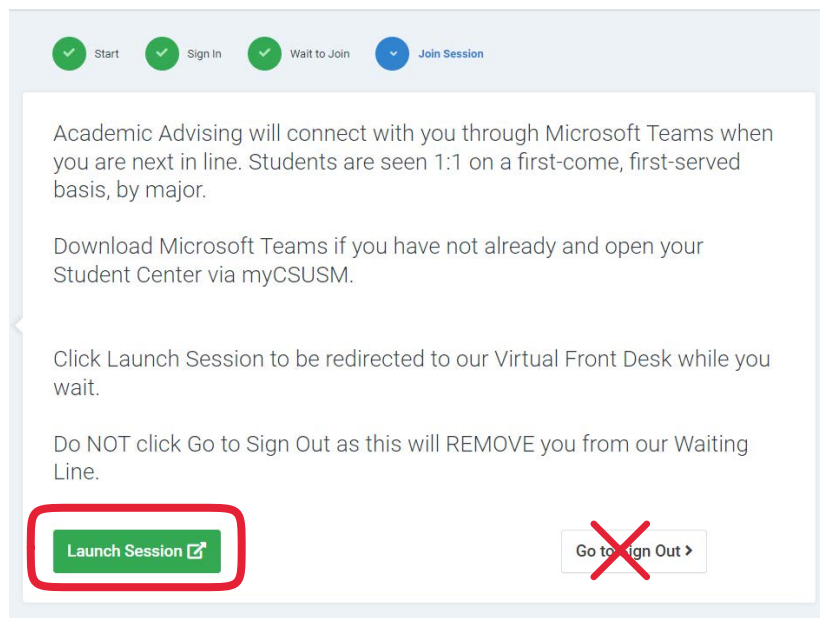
Start Sign In Wait to Join Join Session

Academic Advising will connect with you through Microsoft Teams when you are next in line. Students are seen 1:1 on a first-come, first-served basis, by major.

Download Microsoft Teams if you have not already and open your Student Center via myCSUSM.

Click Launch Session to be redirected to our Virtual Front Desk while you wait.

Do NOT click Go to Sign Out as this will REMOVE you from our Waiting Line.

Launch Session

Go to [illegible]ign Out ›